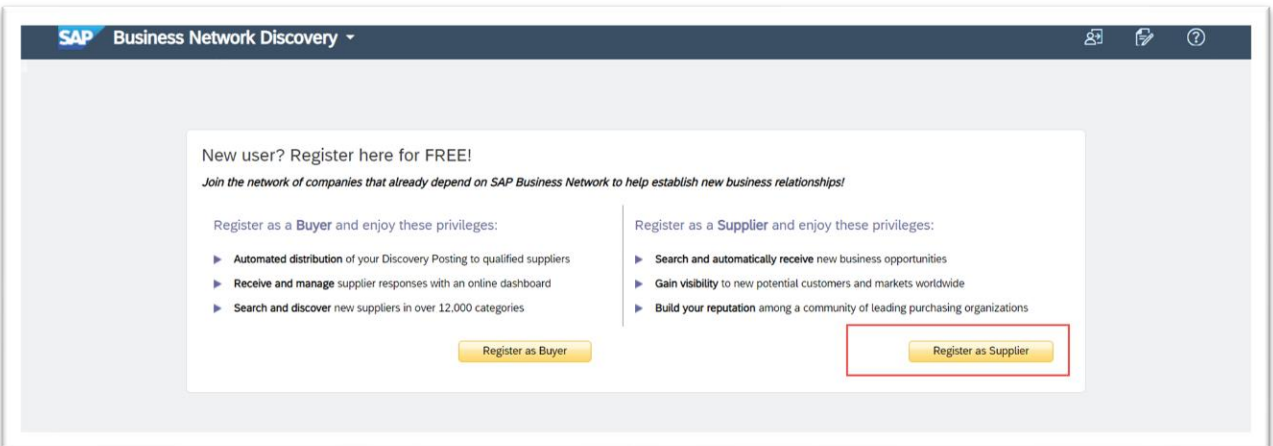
SAP Business Network Discovery

New user? Register here for FREE!

Join the network of companies that already depend on SAP Business Network to help establish new business relationships!

Register as a Buyer and enjoy these privileges:

Automated distribution of your Discovery Posting to qualified suppliers

Receive and manage supplier responses with an online dashboard

Search and discover new suppliers in over 12,000 categories

Register as Buyer

Register as a Supplier and enjoy these privileges:

Search and automatically receive new business opportunities

Gain visibility to new potential customers and markets worldwide

Build your reputation among a community of leading purchasing organizations

Register as Supplier